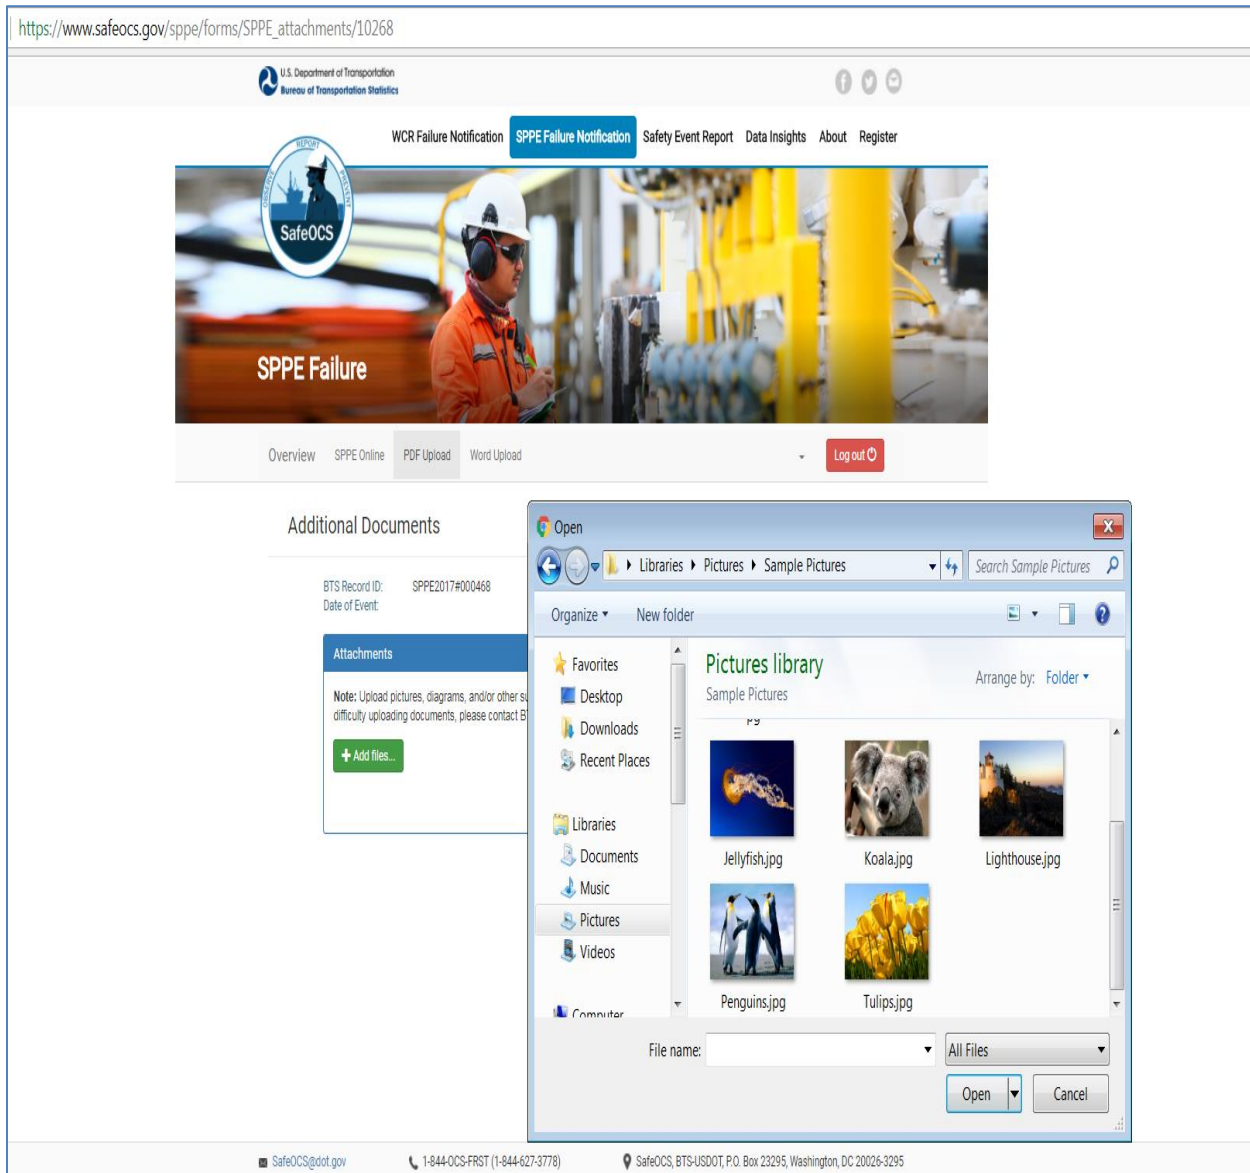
https://www.safeocs.gov/sppe/forms/SPPE_attachments/10268

U.S. Department of Transportation
Bureau of Transportation Statistics

WCR Failure Notification SPPE Failure Notification Safety Event Report Data Insights About Register

REPORT
SafeOCS

SPPE Failure

Overview SPPE Online PDF Upload Word Upload

Log out

Additional Documents

BTS Record ID: SPPE2017#000468
Date of Event:

Attachments

Note: Upload pictures, diagrams, and/or other su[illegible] difficulty uploading documents, please contact B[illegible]

+ Add files...

Open

Libraries ▸ Pictures ▸ Sample Pictures

Search Sample Pictures

Organize ▾ New folder

Favorites
Desktop
Downloads
Recent Places

Libraries
Documents
Music
Pictures
Videos

Computer

Pictures library
Sample Pictures

Arrange by: Folder ▾

Jellyfish.jpg
Koala.jpg
Lighthouse.jpg
Penguins.jpg
Tulips.jpg

File name:
All Files
Open
Cancel

SafeOCS@dot.gov
1-844-OCS-FRST (1-844-627-3778)
SafeOCS, BTS-USDOT, P.O. Box 23295, Washington, DC 20026-3295